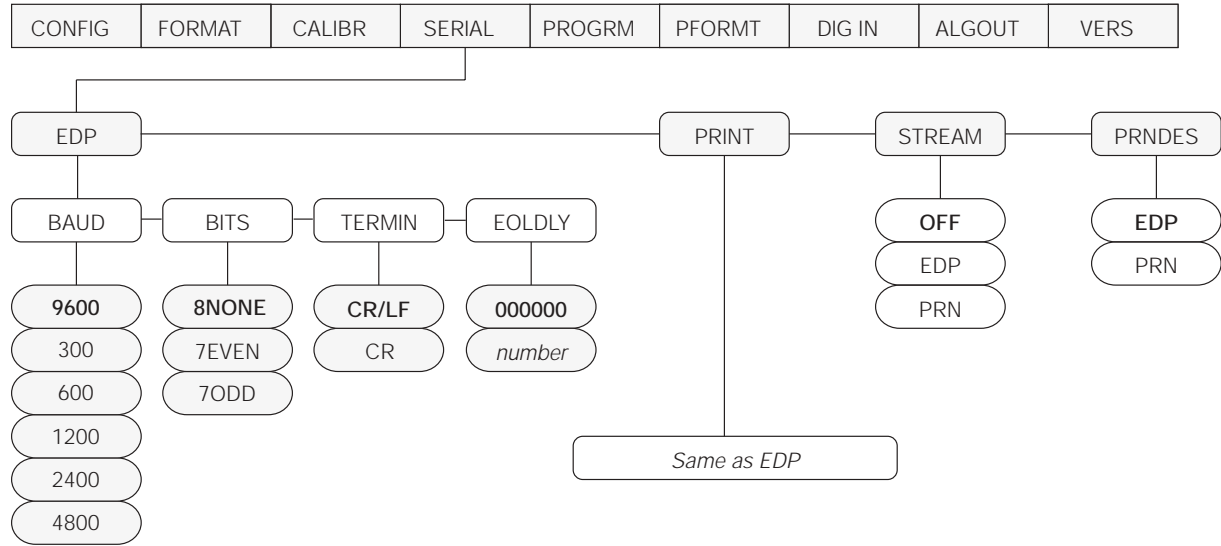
| CONFIG | FORMAT | CALIBR | SERIAL | PROGRM | PFORMT | DIG IN | ALGOUT | VERS |
|---|---|---|---|---|---|---|---|---|

EDP

PRINT

STREAM

PRNDES

BAUD

BITS

TERMIN

EOLDLY

OFF
EDP
PRN

EDP
PRN

9600
300
600
1200
2400
4800

8NONE
7EVEN
7ODD

CR/LF
CR

000000
*number*

*Same as EDP*